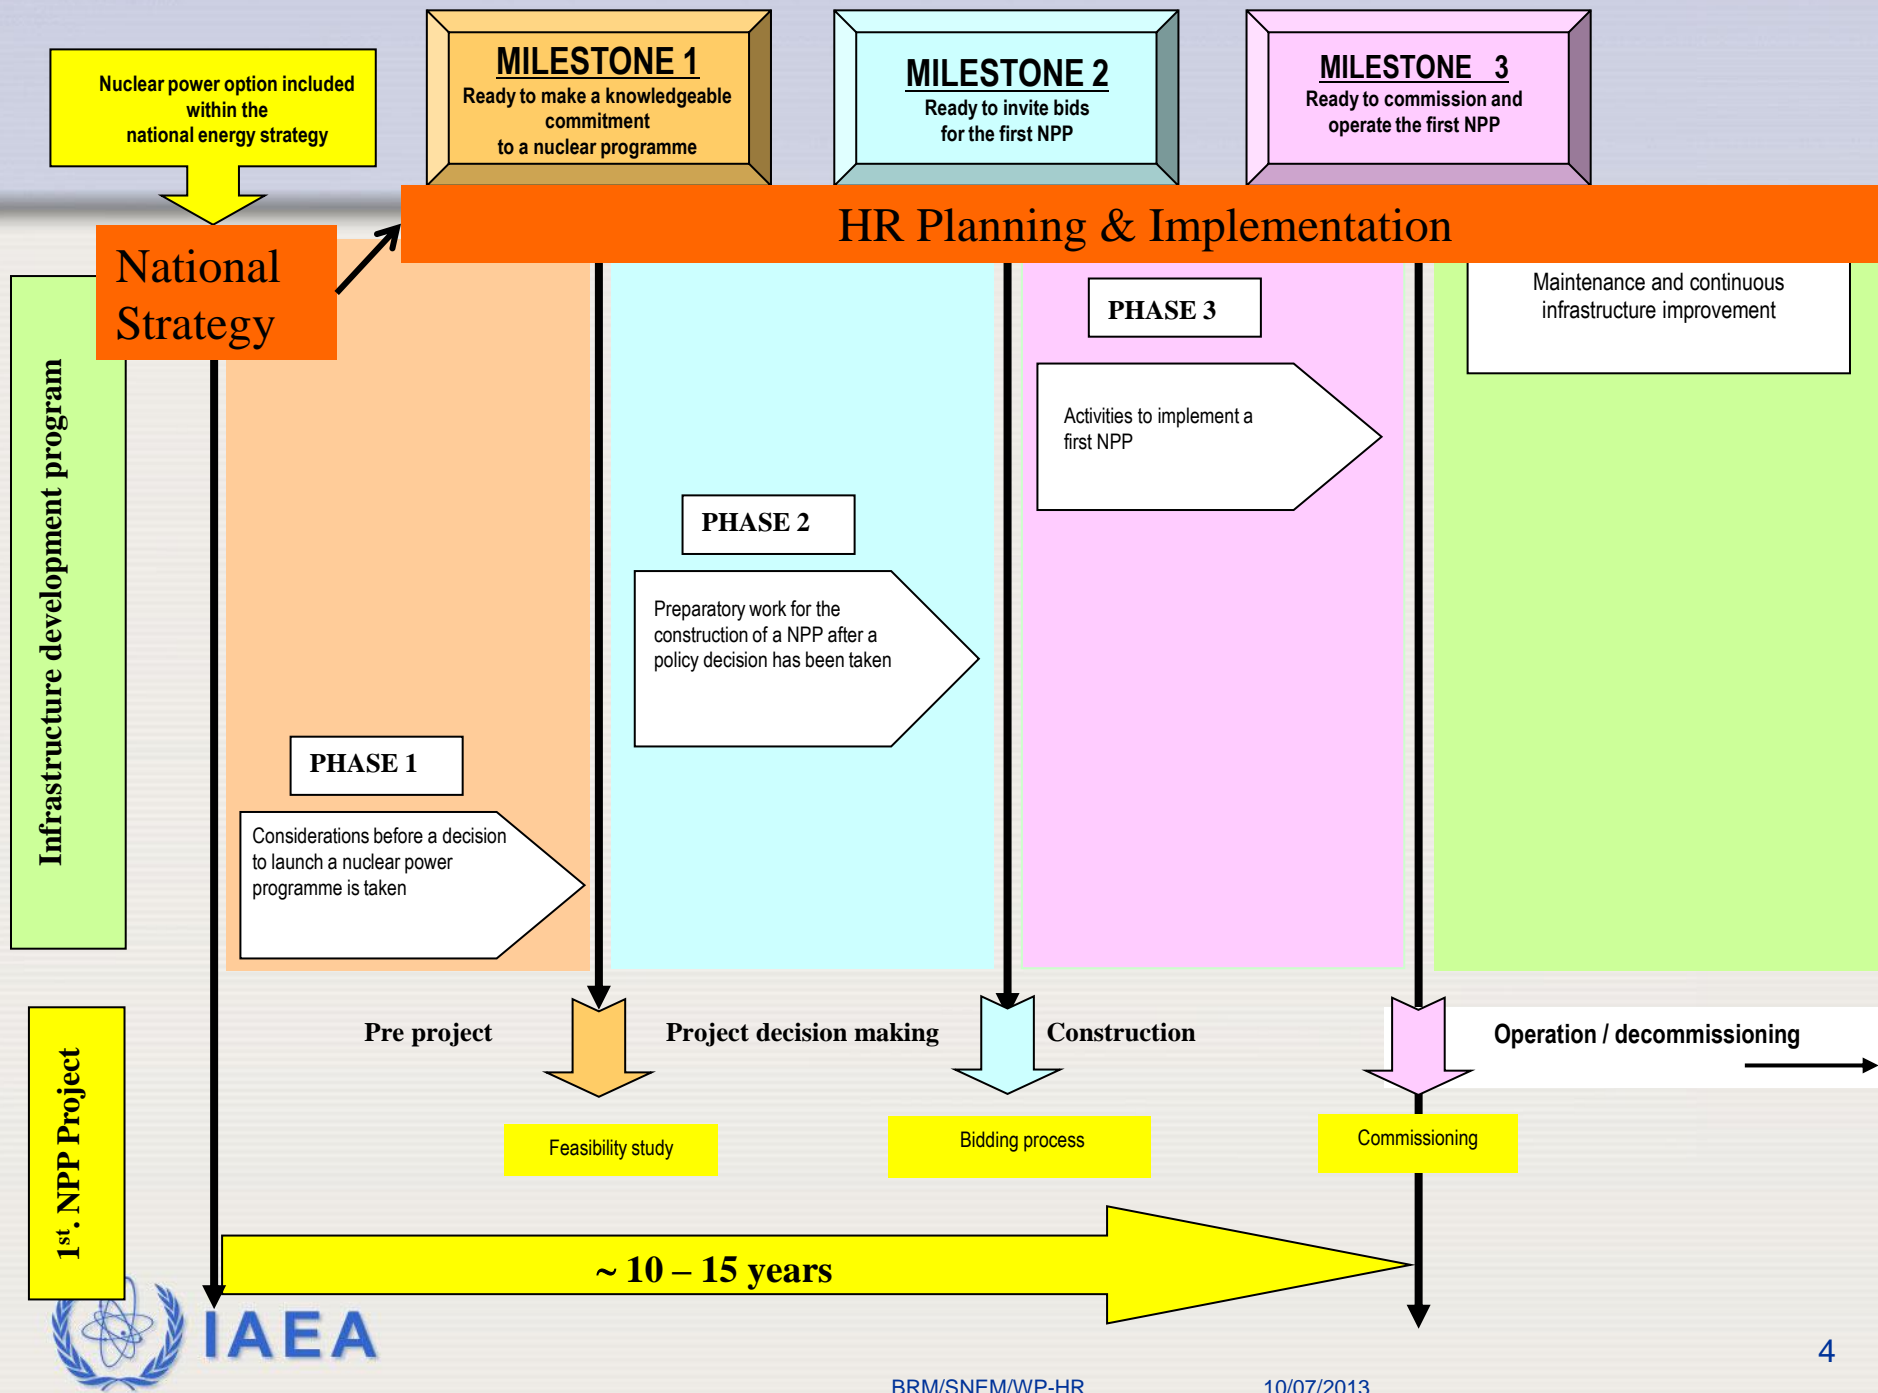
Nuclear power option included within the national energy strategy

MILESTONE 1
Ready to make a knowledgeable commitment to a nuclear programme

MILESTONE 2
Ready to invite bids for the first NPP

MILESTONE 3
Ready to commission and operate the first NPP

National Strategy

HR Planning & Implementation

Infrastructure development program

Maintenance and continuous infrastructure improvement

PHASE 3

Activities to implement a first NPP

PHASE 2

Preparatory work for the construction of a NPP after a policy decision has been taken

PHASE 1

Considerations before a decision to launch a nuclear power programme is taken

Pre project

Project decision making

Construction

Operation / decommissioning

$1^{st}$. NPP Project

Feasibility study

Bidding process

Commissioning

~ 10 – 15 years

IAEA

4

BRM/SNEM/WP-HR

10/07/2013